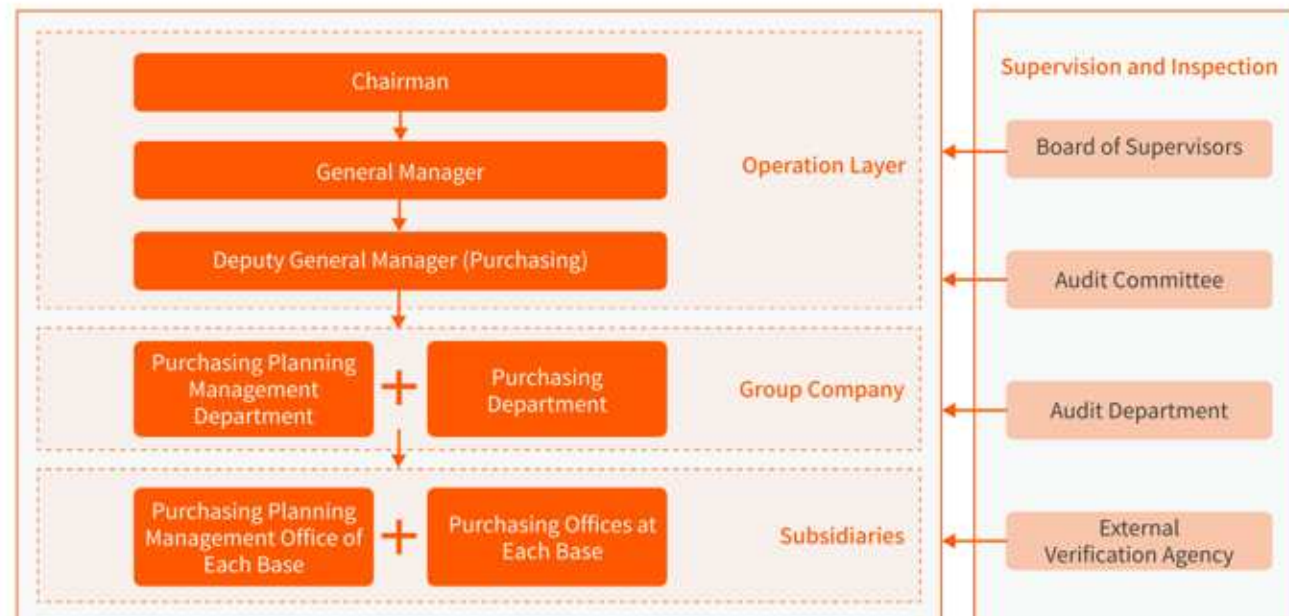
Chairman

General Manager

Deputy General Manager (Purchasing)

Operation Layer

Purchasing Planning Management Department

+

Purchasing Department

Group Company

Purchasing Planning Management Office of Each Base

+

Purchasing Offices at Each Base

Subsidiaries

Supervision and Inspection

Board of Supervisors

Audit Committee

Audit Department

External Verification Agency